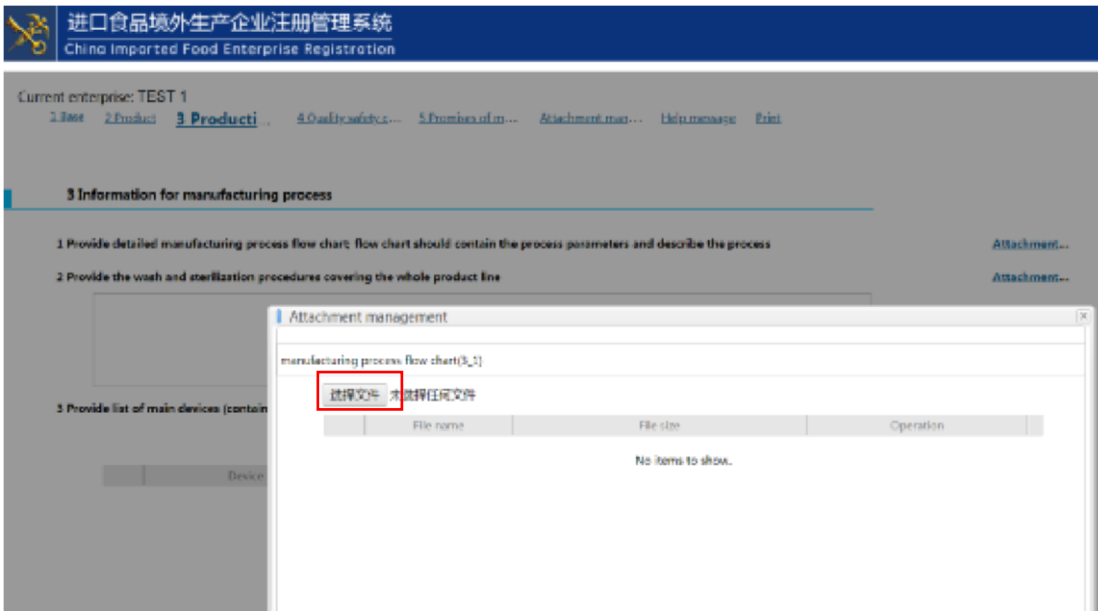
进口食品境外生产企业注册管理系统
China Imported Food Enterprise Registration

Current enterprise: TEST 1

1 Base 2 Product 3 Producti 4 Quality safety c... 5 Promises of m... Attachment man... Help message Print

3 Information for manufacturing process

1 Provide detailed manufacturing process flow chart; flow chart should contain the process parameters and describe the process

Attachment...

2 Provide the wash and sterilization procedures covering the whole product line

Attachment...

3 Provide list of main devices (contain

Device

Attachment management

manufacturing process flow chart(3_1)

选择文件 未选择任何文件

| | File name | File size | Operation |
|---|---|---|---|

No items to show.